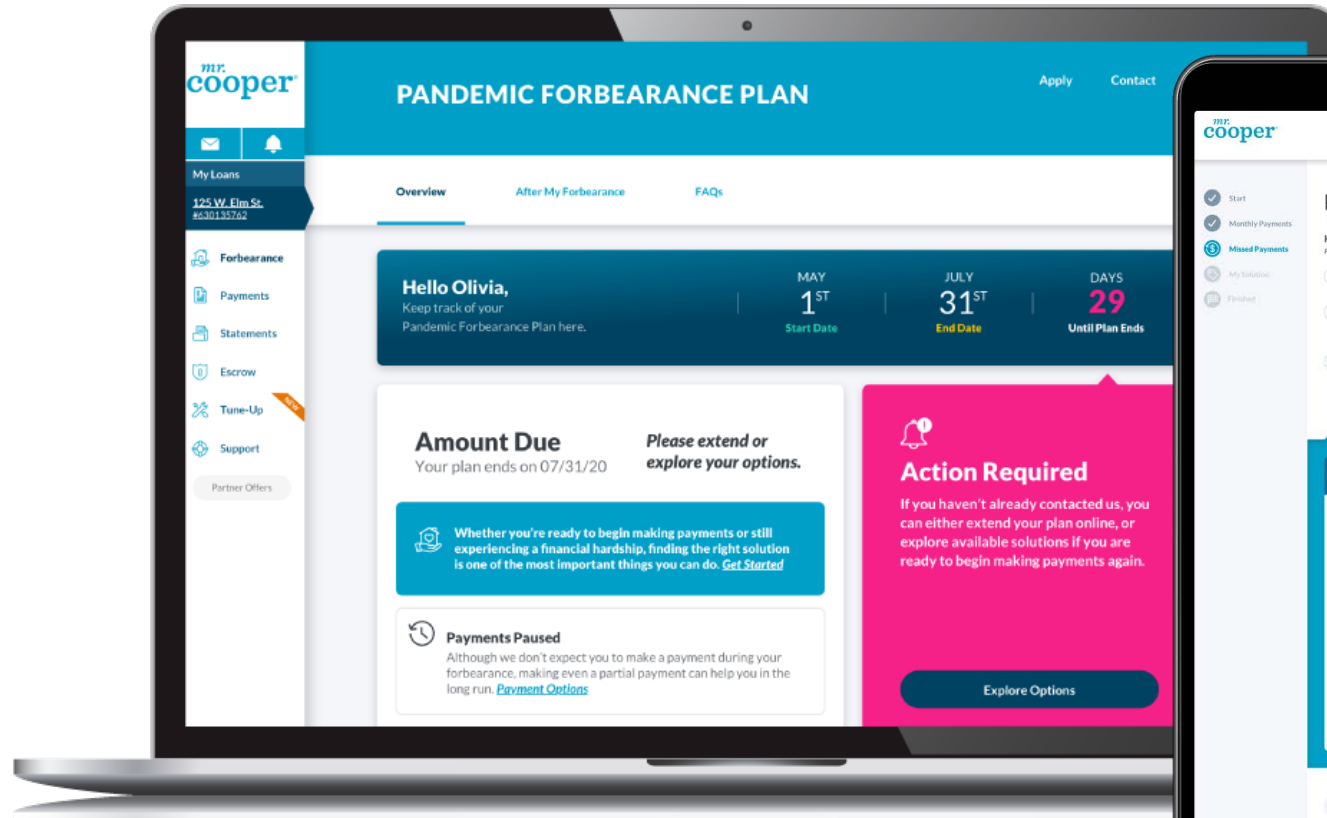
mr. cooper

My Loans

125 W. Elm St.
#630135762

Forbearance

Payments

Statements

Escrow

Tune-Up

NEW

Support

Partner Offers

PANDEMIC FORBEARANCE PLAN

Apply

Contact

Overview

After My Forbearance

FAQs

Hello Olivia,
Keep track of your Pandemic Forbearance Plan here.

MAY
$1^{ST}$
Start Date

JULY
$31^{ST}$
End Date

DAYS
29
Until Plan Ends

Amount Due
Your plan ends on 07/31/20

Please extend or explore your options.

Whether you're ready to begin making payments or still experiencing a financial hardship, finding the right solution is one of the most important things you can do. Get Started

Payments Paused
Although we don't expect you to make a payment during your forbearance, making even a partial payment can help you in the long run. Payment Options

Action Required
If you haven't already contacted us, you can either extend your plan online, or explore available solutions if you are ready to begin making payments again.

Explore Options

mr. cooper

Start

Monthly Payments

Missed Payments

My Solution

Finished